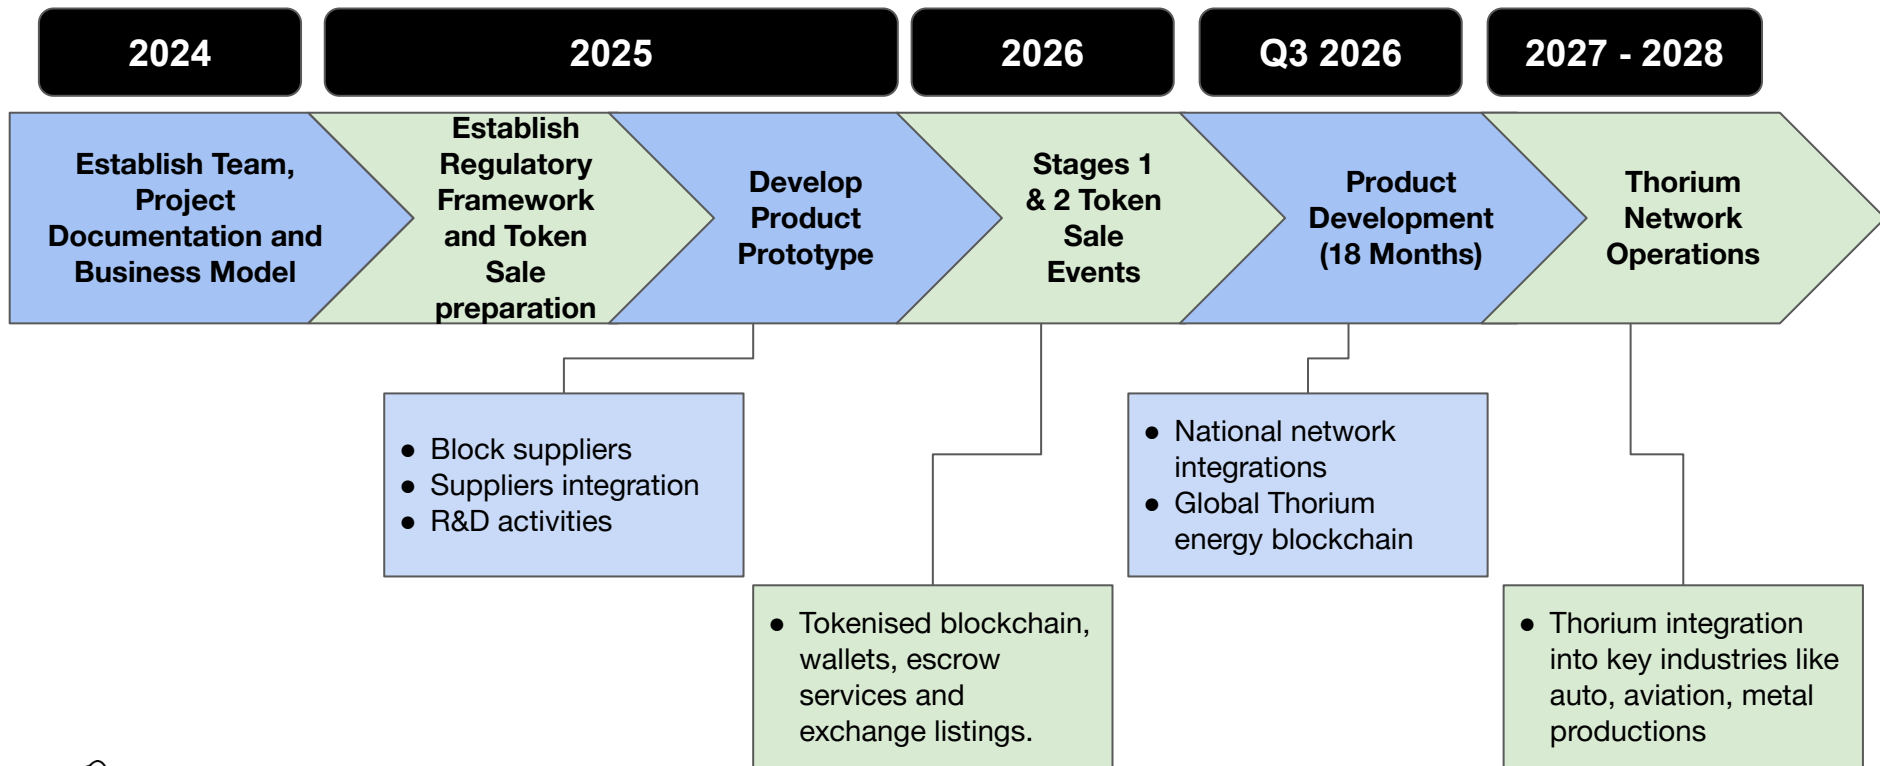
2024

2025

2026

Q3 2026

2027 - 2028

Establish Team, Project Documentation and Business Model

Establish Regulatory Framework and Token Sale preparation

Develop Product Prototype

Stages 1 & 2 Token Sale Events

Product Development (18 Months)

Thorium Network Operations

- Block suppliers
- Suppliers integration
- R&D activities

- Tokenised blockchain, wallets, escrow services and exchange listings.

- National network integrations
- Global Thorium energy blockchain

- Thorium integration into key industries like auto, aviation, metal productions